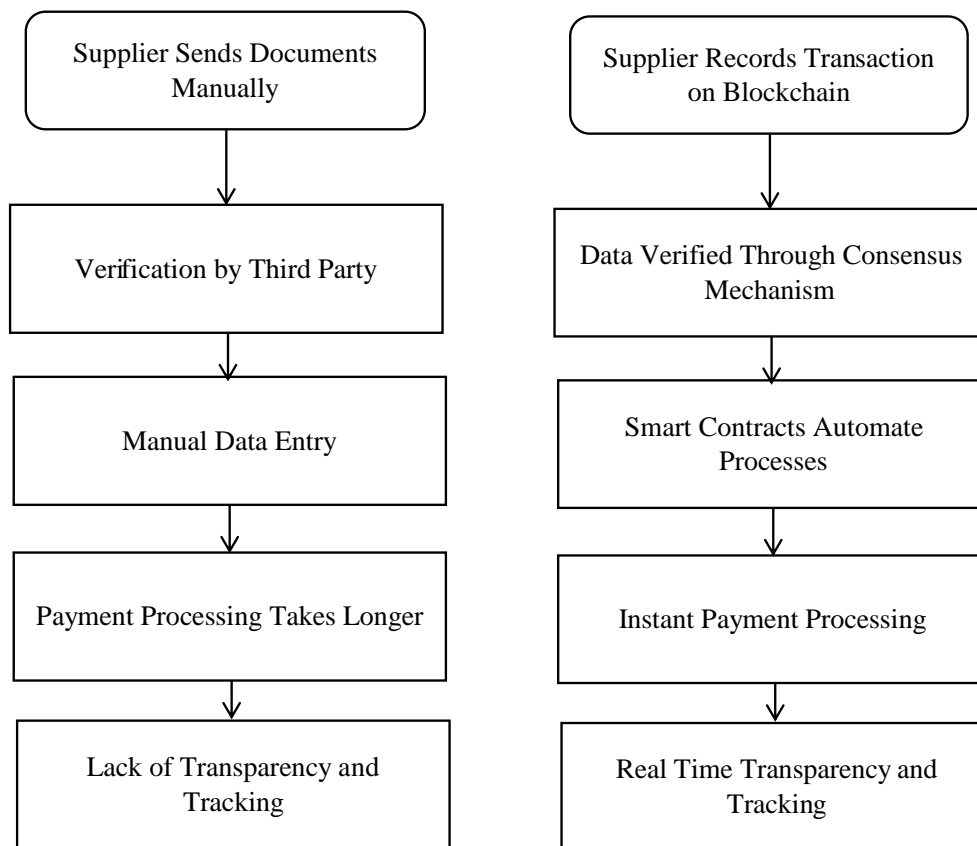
Supplier Sends Documents Manually

Verification by Third Party

Manual Data Entry

Payment Processing Takes Longer

Lack of Transparency and Tracking

Supplier Records Transaction on Blockchain

Data Verified Through Consensus Mechanism

Smart Contracts Automate Processes

Instant Payment Processing

Real Time Transparency and Tracking